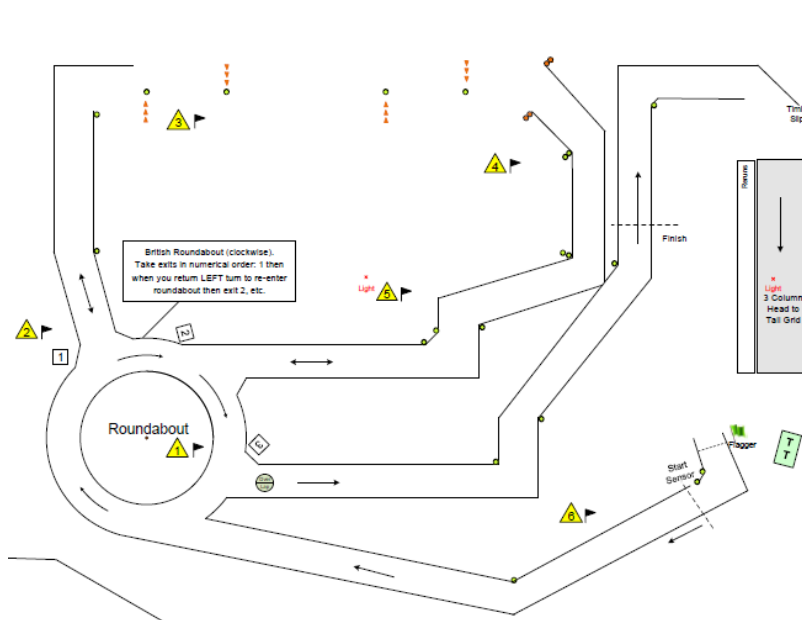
3

British Roundabout (clockwise). Take exits in numerical order: 1 then when you return LEFT turn to re-enter roundabout then exit 2, etc.

4

Light
5

2

1

2

Roundabout
1

3

6

Finish

Tim
Slip

Return

Light
3 Column
Head to
Tail Grid

Flagger

T
T

Start
Sensor